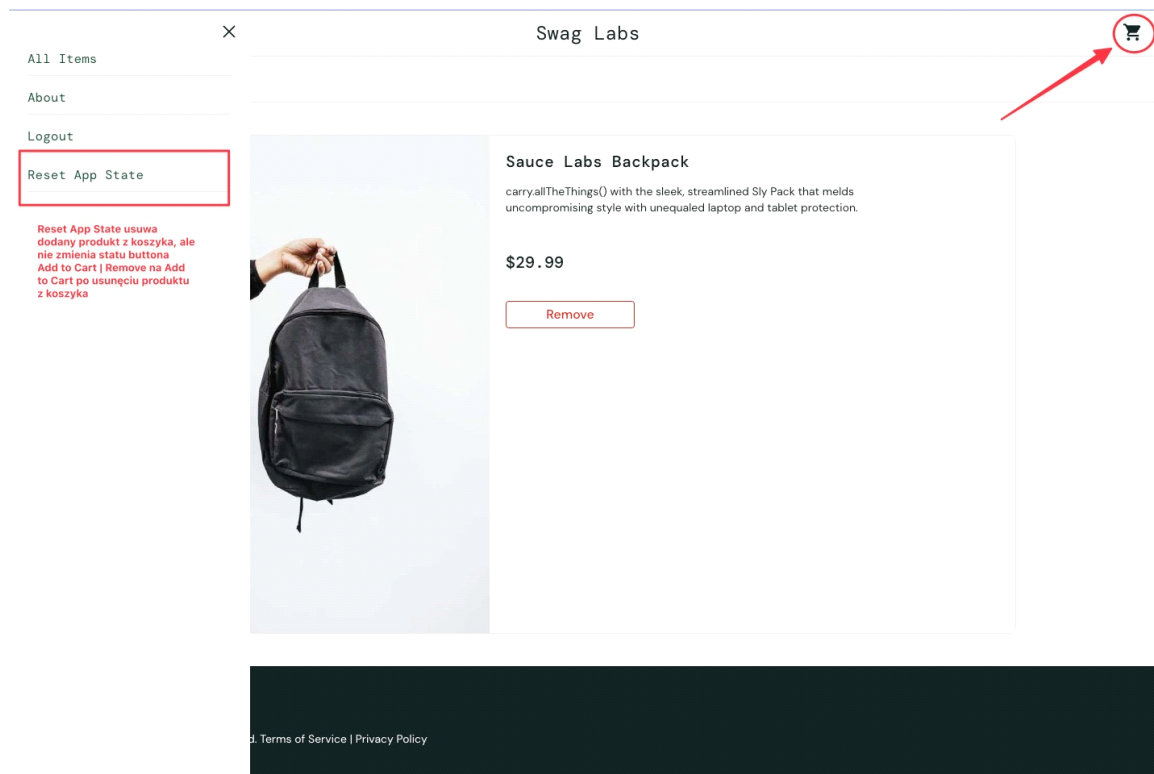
×

All Items

About

Logout

Reset App State

Reset App State usuwa dodany produkt z koszyka, ale nie zmienia statu buttona Add to Cart | Remove na Add to Cart po usunęciu produktu z koszyka

Swag Labs

Sauce Labs Backpack

carry.allTheThings() with the sleek, streamlined Sly Pack that melds uncompromising style with unequaled laptop and tablet protection.

$29.99

Remove

d. Terms of Service | Privacy Policy